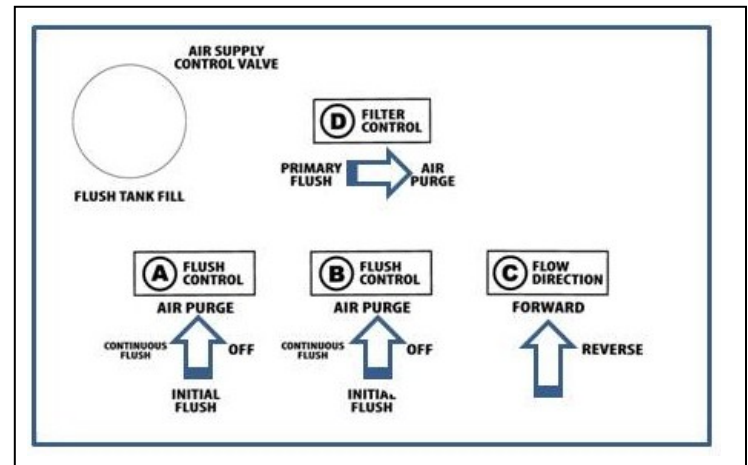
AIR SUPPLY CONTROL VALVE

FLUSH TANK FILL

D FILTER CONTROL

PRIMARY FLUSH

AIR PURGE

A FLUSH CONTROL

AIR PURGE

CONTINUOUS FLUSH

OFF

INITIAL FLUSH

B FLUSH CONTROL

AIR PURGE

CONTINUOUS FLUSH

OFF

INITIAL FLUSH

C FLOW DIRECTION

FORWARD

REVERSE